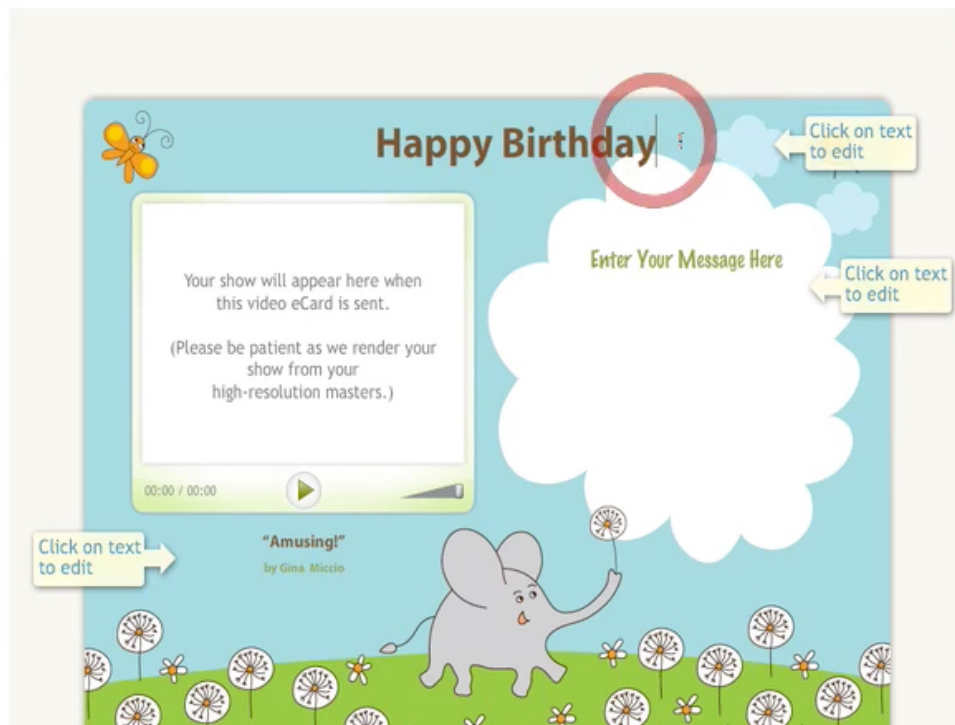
Happy Birthday

Click on text to edit

Your show will appear here when this video eCard is sent.

(Please be patient as we render your show from your high-resolution masters.)

00:00 / 00:00

Enter Your Message Here

Click on text to edit

Click on text to edit

"Amusing!"

by Gina Miccio